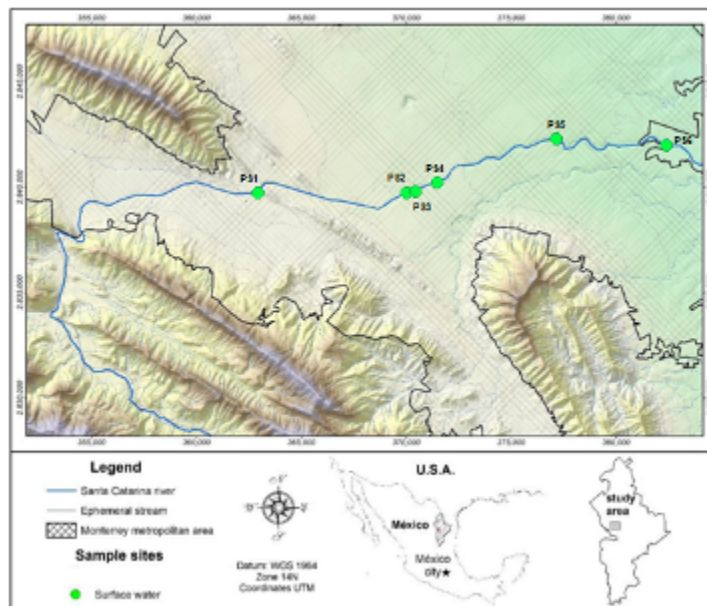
355,000
360,000
365,000
370,000
375,000
380,000

2,845,000
2,840,000
2,835,000
2,830,000

PS1
PS2
PS3
PS4
PS5
PS6

355,000
360,000
365,000
370,000
375,000
380,000

Legend
Santa Catarina river
Ephemeral stream
Monterrey metropolitan area
Sample sites
Surface water

Datum: WGS 1984
Zone 14N
Coordinates UTM

U.S.A.
México
México city★

study area